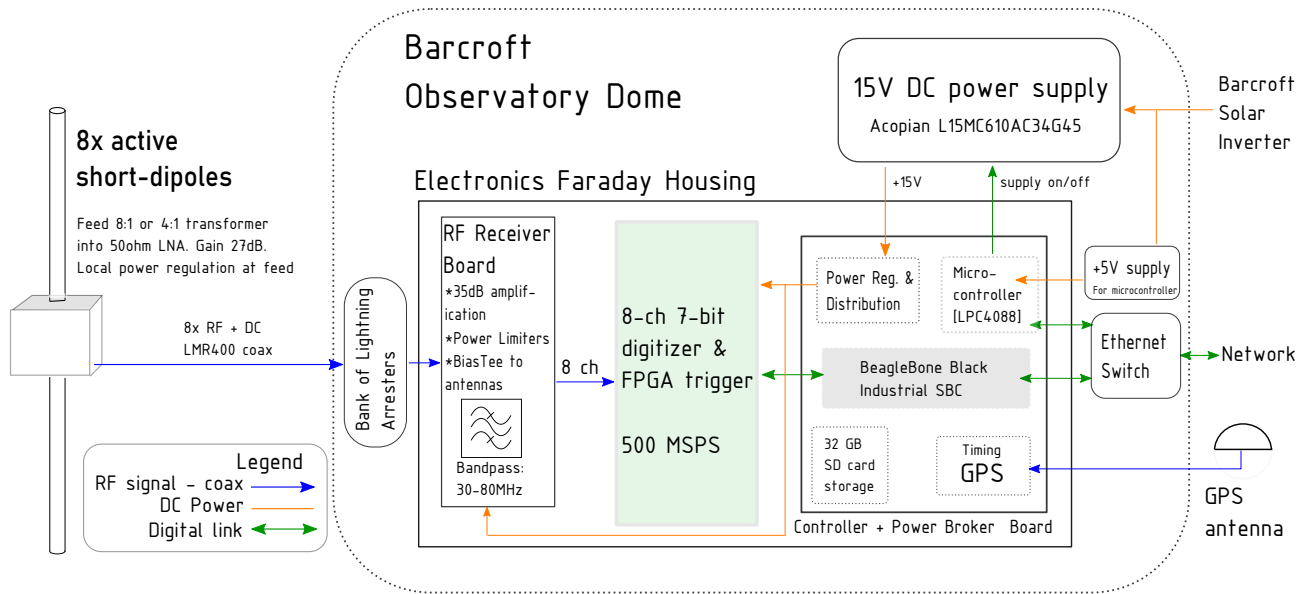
Barcroft Observatory Dome

15V DC power supply
Acopian L15MC610AC34G45

Barcroft Solar Inverter

8x active short-dipoles

Feed 8:1 or 4:1 transformer into 50ohm LNA. Gain 27dB. Local power regulation at feed

Electronics Faraday Housing

+15V

supply on/off

RF Receiver Board
*35dB amplification
*Power Limiters
*BiasTee to antennas

Bandpass: 30-80MHz

8x RF + DC
LMR400 coax

Bank of Lightning Arresters

8 ch

8-ch 7-bit digitizer & FPGA trigger

500 MSPS

Power Reg. & Distribution

Micro-controller [LPC4088]

+5V supply
For microcontroller

Ethernet Switch

Network

BeagleBone Black Industrial SBC

32 GB SD card storage

Timing GPS

GPS antenna

Controller + Power Broker Board

Legend
RF signal - coax
DC Power
Digital link